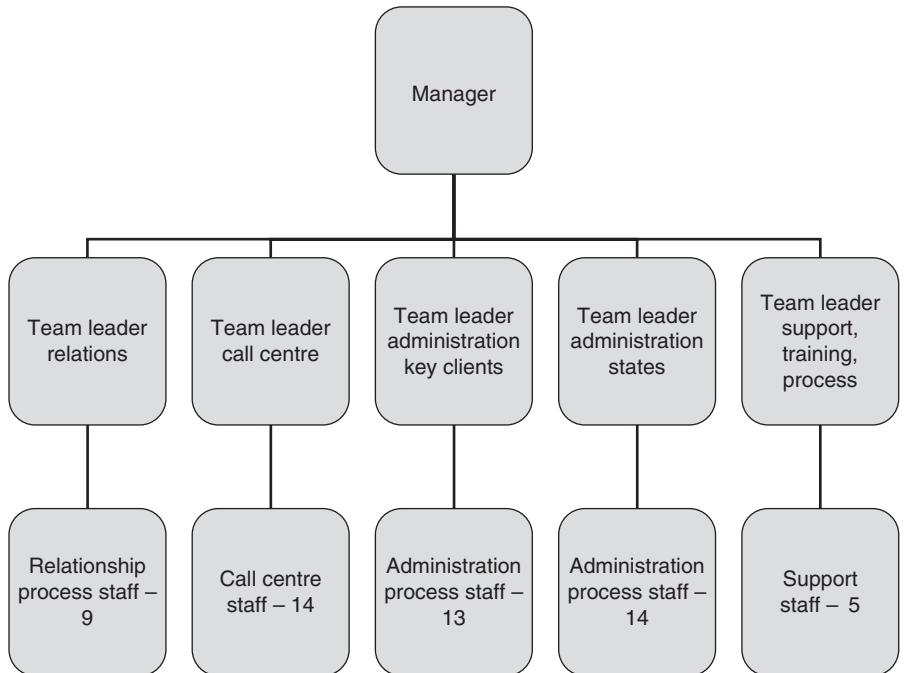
Manager

Team leader relations

Team leader call centre

Team leader administration key clients

Team leader administration states

Team leader support, training, process

Relationship process staff – 9

Call centre staff – 14

Administration process staff – 13

Administration process staff – 14

Support staff – 5